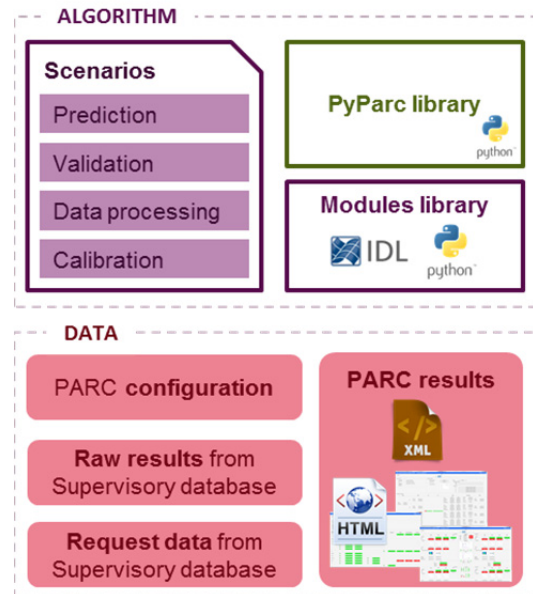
ALGORITHM

Scenarios

Prediction

Validation

Data processing

Calibration

PyParc library

python

Modules library

IDL

python

DATA

PARC configuration

Raw results from Supervisory database

Request data from Supervisory database

PARC results

XML

HTML